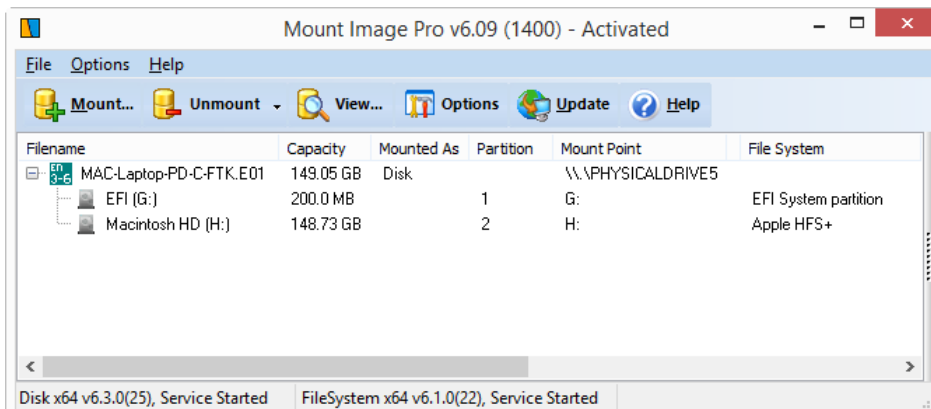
Mount Image Pro v6.09 (1400) - Activated

File Options Help

Mount... Unmount View... Options Update Help

| Filename | Capacity | Mounted As | Partition | Mount Point | File System |
|---|---|---|---|---|---|
| EN 3-6 MAC-Laptop-PD-C-FTK.E01 | 149.05 GB | Disk | | \\.\PHYSICALDRIVE5 | |
| EFI (G:) | 200.0 MB | | 1 | G: | EFI System partition |
| Macintosh HD (H:) | 148.73 GB | | 2 | H: | Apple HFS+ |

Disk x64 v6.3.0(25), Service Started | FileSystem x64 v6.1.0(22), Service Started